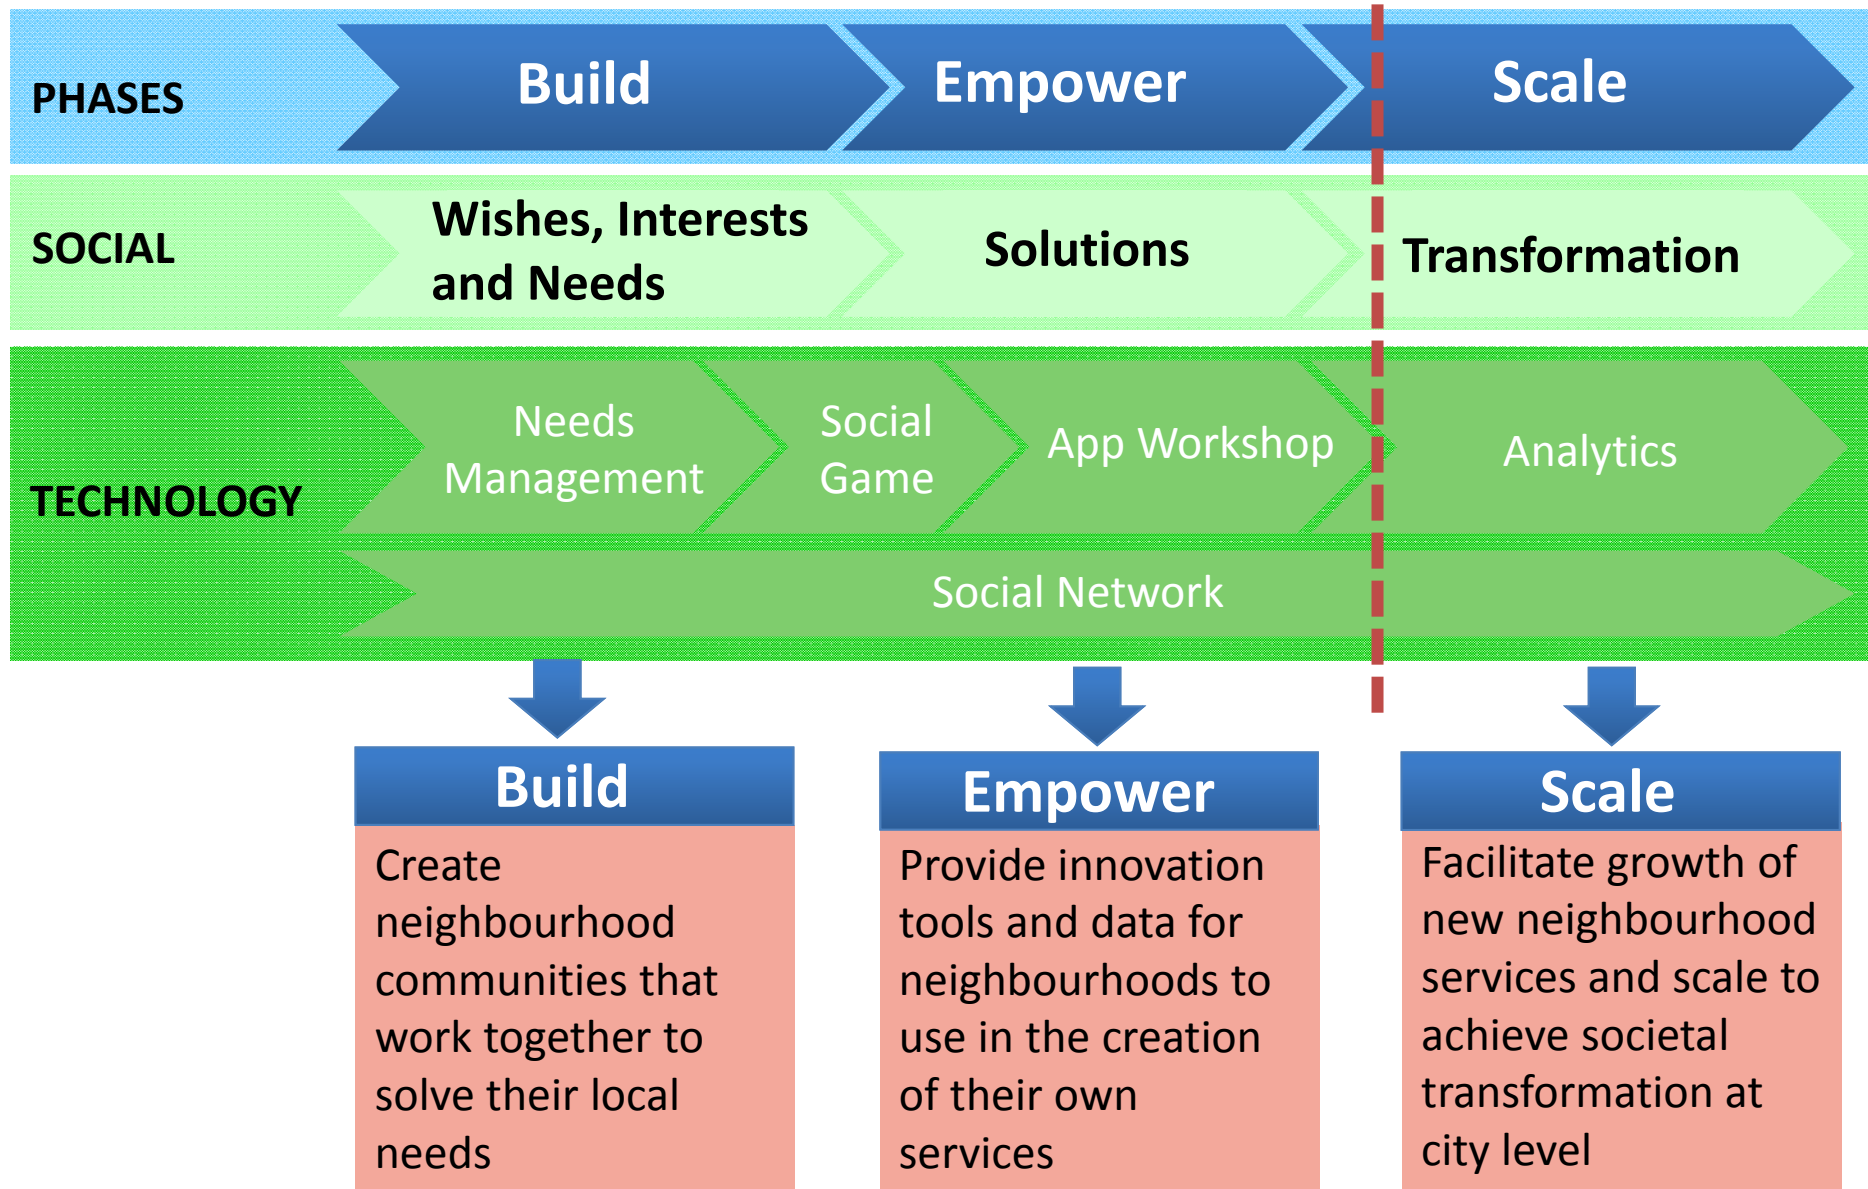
PHASES

Build

Empower

Scale

SOCIAL

Wishes, Interests and Needs

Solutions

Transformation

TECHNOLOGY

Needs Management

Social Game

App Workshop

Analytics

Social Network

Build

Create neighbourhood communities that work together to solve their local needs

Empower

Provide innovation tools and data for neighbourhoods to use in the creation of their own services

Scale

Facilitate growth of new neighbourhood services and scale to achieve societal transformation at city level